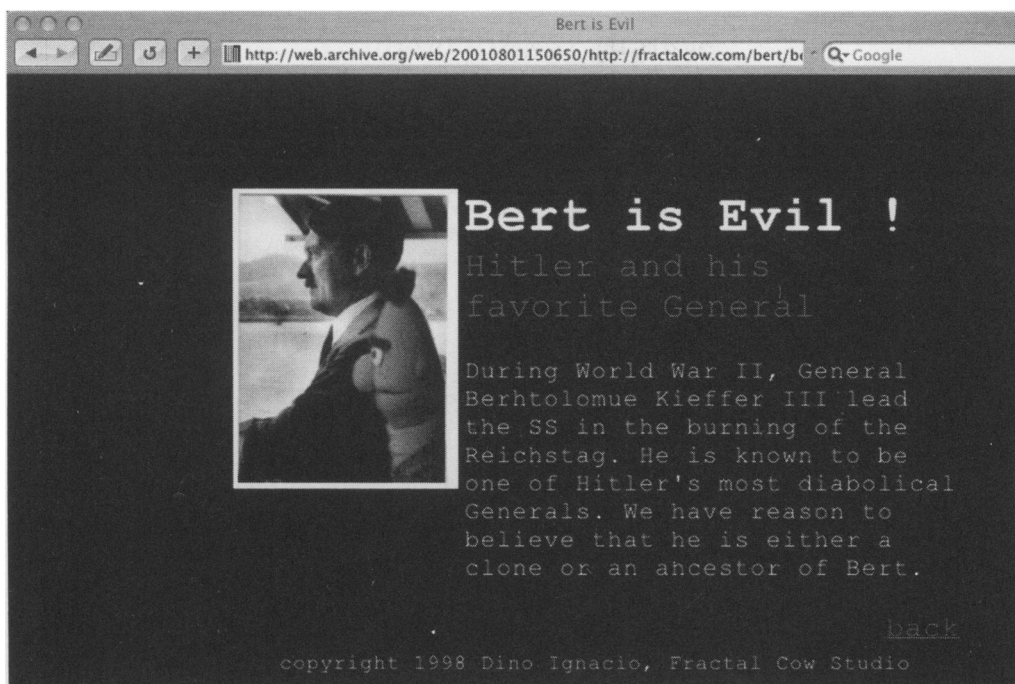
Bert is Evil

http://web.archive.org/web/20010801150650/http://fractalcow.com/bert/b

Google

Bert is Evil !

Hitler and his favorite General

During World War II, General Berhtolomue Kieffer III lead the SS in the burning of the Reichstag. He is known to be one of Hitler's most diabolical Generals. We have reason to believe that he is either a clone or an ancestor of Bert.

back

copyright 1998 Dino Ignacio, Fractal Cow Studio